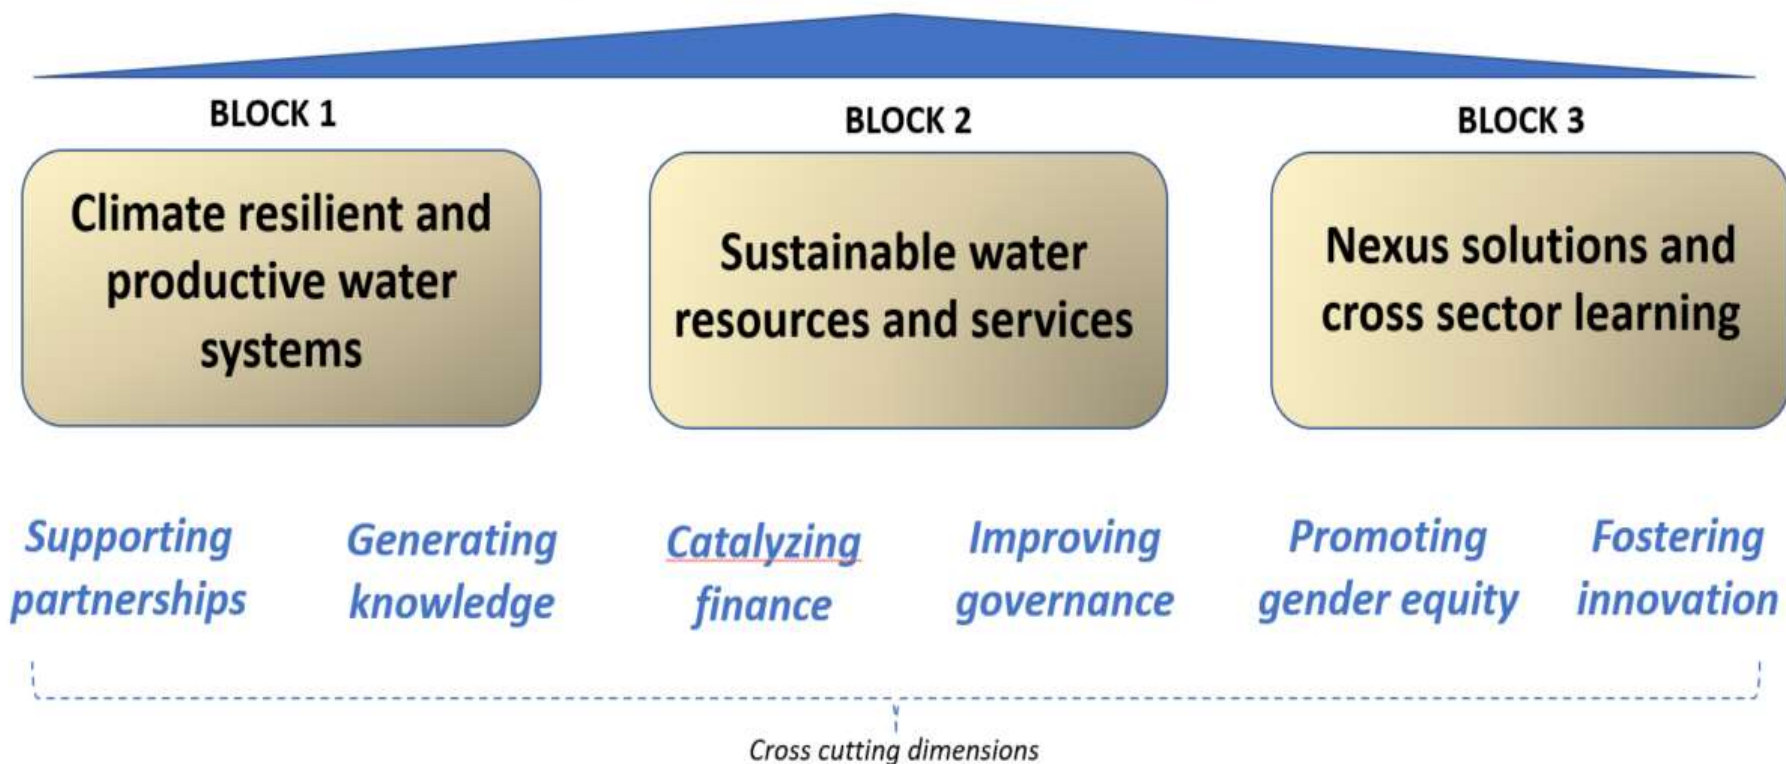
BLOCK 1

Climate resilient and productive water systems

BLOCK 2

Sustainable water resources and services

BLOCK 3

Nexus solutions and cross sector learning

Supporting partnerships

Generating knowledge

Catalyzing finance

Improving governance

Promoting gender equity

Fostering innovation

Cross cutting dimensions